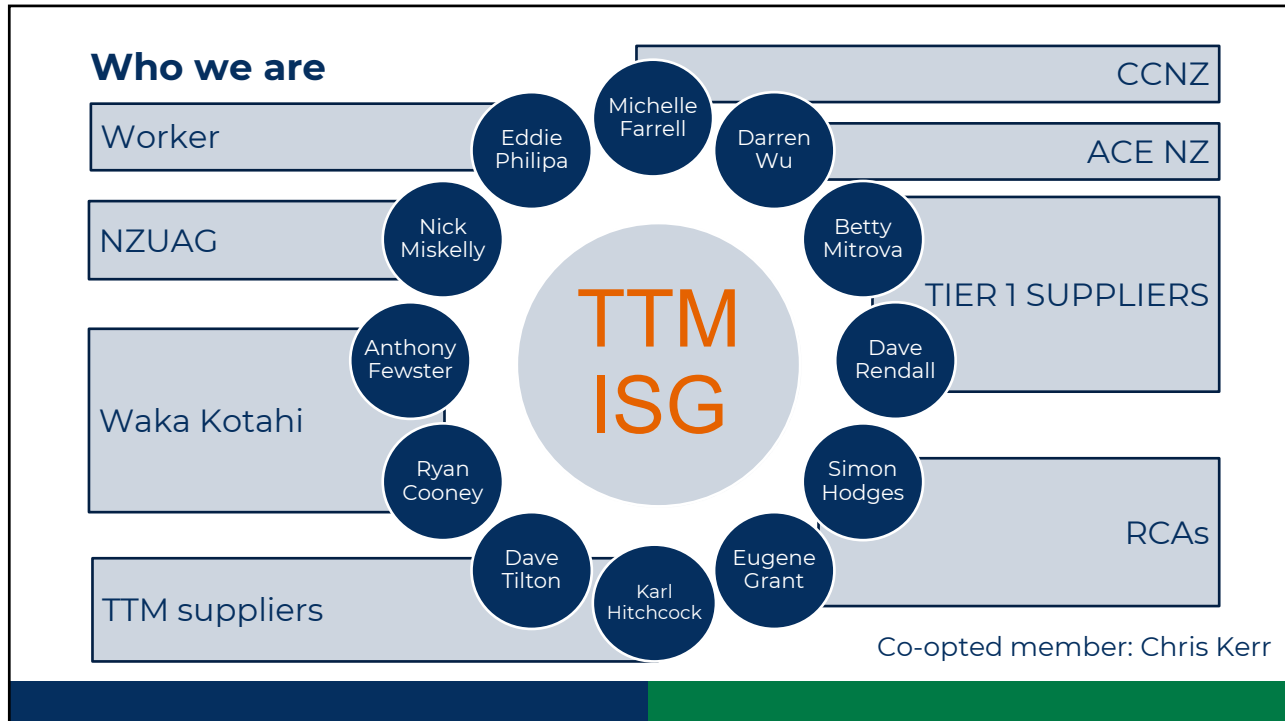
Who we are

Worker

NZUAG

Waka Kotahi

TTM suppliers

CCNZ

ACE NZ

TIER 1 SUPPLIERS

RCAs

Michelle Farrell

Darren Wu

Betty Mitrova

Dave Rendall

Simon Hodges

Eugene Grant

Karl Hitchcock

Dave Tilton

Ryan Cooney

Anthony Fewster

Nick Miskelly

Eddie Philipa

TTM ISG

Co-opted member: Chris Kerr